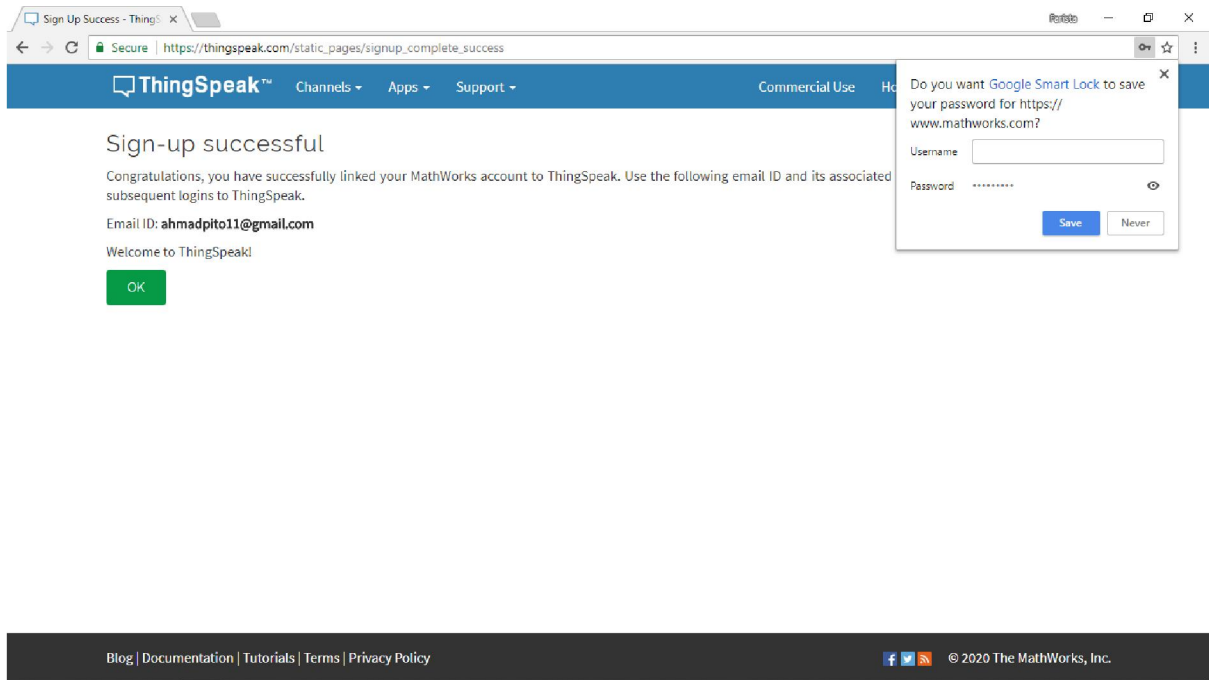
Sign Up Success - ThingS ×

Portato

Secure | https://thingspeak.com/static_pages/signup_complete_success

ThingSpeak™ Channels ▾ Apps ▾ Support ▾ Commercial Use Ho

Do you want Google Smart Lock to save your password for https://www.mathworks.com?

Username

Password ••••••••

Save Never

Sign-up successful

Congratulations, you have successfully linked your MathWorks account to ThingSpeak. Use the following email ID and its associated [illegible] subsequent logins to ThingSpeak.

Email ID: ahmadpito11@gmail.com

Welcome to ThingSpeak!

OK

Blog | Documentation | Tutorials | Terms | Privacy Policy

© 2020 The MathWorks, Inc.